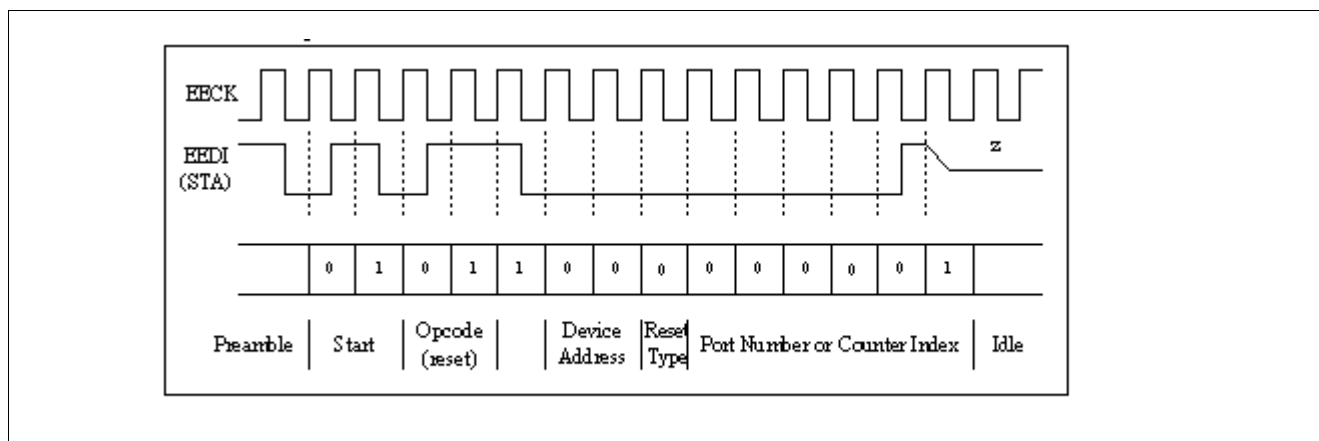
EECK

EEDI (STA)

z

| | 0 | 1 | 0 | 1 | 1 | 0 | 0 | 0 | 0 | 0 | 0 | 0 | 0 | 1 | |
|---|---|---|---|---|---|---|---|---|---|---|---|---|---|---|---|

Preamble | Start | Opcode (reset) | | Device Address | Reset Type | Port Number or Counter Index | Idle